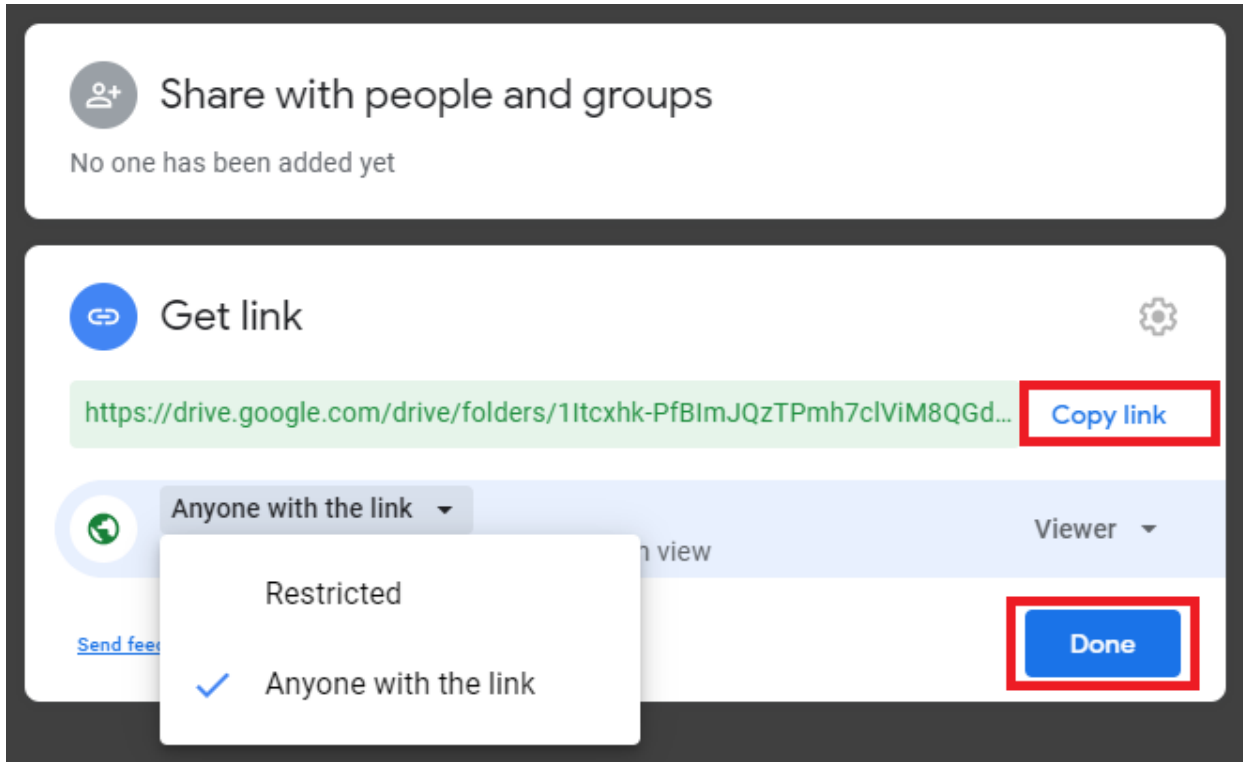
Share with people and groups

No one has been added yet

Get link

https://drive.google.com/drive/folders/1Itcxhk-PfBImJQzTPmh7clViM8QGd...

Copy link

Anyone with the link

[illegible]n view

Viewer

Restricted

Anyone with the link

Send fee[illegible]

Done